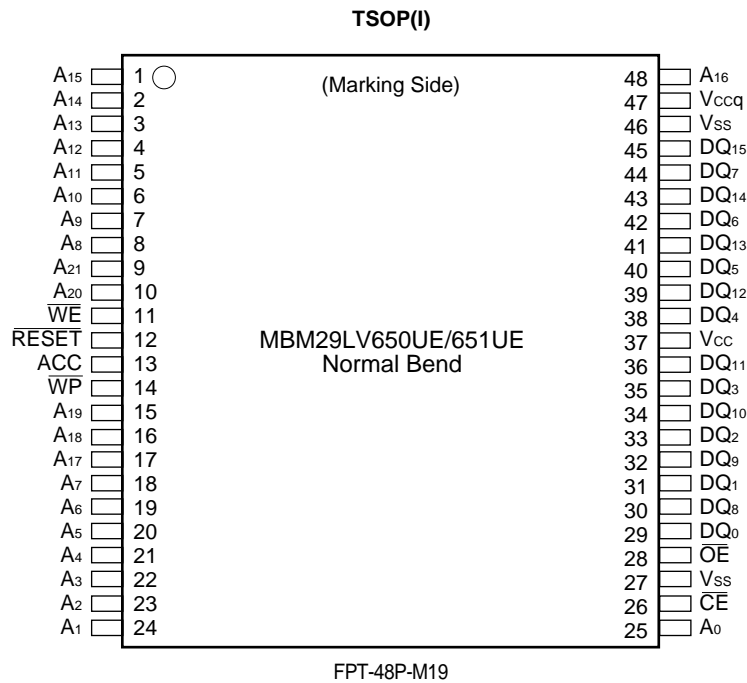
TSOP(I)

$A_{15}$ 1
$A_{14}$ 2
$A_{13}$ 3
$A_{12}$ 4
$A_{11}$ 5
$A_{10}$ 6
$A_9$ 7
$A_8$ 8
$A_{21}$ 9
$A_{20}$ 10
$\overline{WE}$ 11
$\overline{RESET}$ 12
ACC 13
$\overline{WP}$ 14
$A_{19}$ 15
$A_{18}$ 16
$A_{17}$ 17
$A_7$ 18
$A_6$ 19
$A_5$ 20
$A_4$ 21
$A_3$ 22
$A_2$ 23
$A_1$ 24

(Marking Side)

MBM29LV650UE/651UE
Normal Bend

48 $A_{16}$
47 $V_{CCq}$
46 $V_{SS}$
45 $DQ_{15}$
44 $DQ_7$
43 $DQ_{14}$
42 $DQ_6$
41 $DQ_{13}$
40 $DQ_5$
39 $DQ_{12}$
38 $DQ_4$
37 $V_{CC}$
36 $DQ_{11}$
35 $DQ_3$
34 $DQ_{10}$
33 $DQ_2$
32 $DQ_9$
31 $DQ_1$
30 $DQ_8$
29 $DQ_0$
28 $\overline{OE}$
27 $V_{SS}$
26 $\overline{CE}$
25 $A_0$

FPT-48P-M19